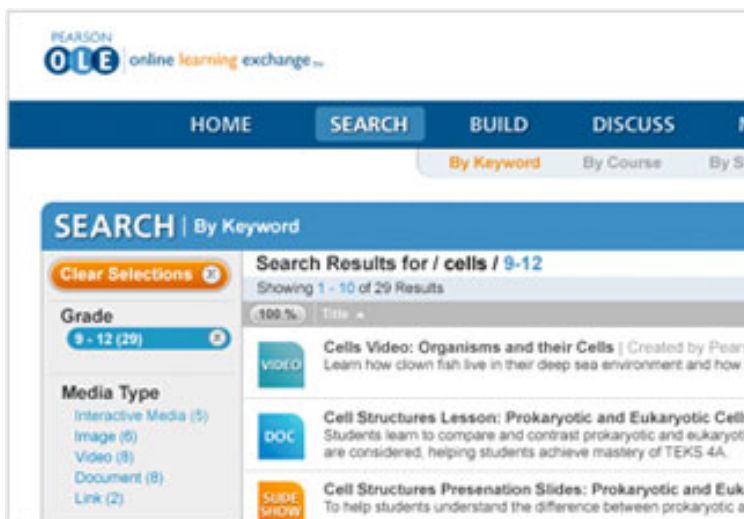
PEARSON
OLE | online learning exchange™

HOME SEARCH BUILD DISCUSS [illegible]

By Keyword By Course By S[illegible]

SEARCH | By Keyword

Clear Selections ⊗

Grade
9 - 12 (29) ⊗

Media Type
Interactive Media (5)
Image (6)
Video (8)
Document (8)
Link (2)

Search Results for / cells / 9-12
Showing 1 - 10 of 29 Results

100 % Title ▲

VIDEO
Cells Video: Organisms and their Cells | Created by Pear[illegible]
Learn how clown fish live in their deep sea environment and how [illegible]

DOC
Cell Structures Lesson: Prokaryotic and Eukaryotic Cell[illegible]
Students learn to compare and contrast prokaryotic and eukaryot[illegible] are considered, helping students achieve mastery of TEKS 4A.

SLIDE SHOW
Cell Structures Presenation Slides: Prokaryotic and Euk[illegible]
To help students understand the difference between prokaryotic a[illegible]